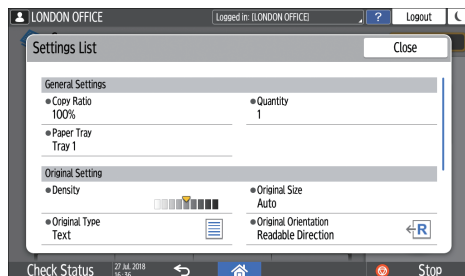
LONDON OFFICE
Logged in: [LONDON OFFICE]
?
Logout
Settings List
Close
General Settings
●Copy Ratio
100%
●Quantity
1
●Paper Tray
Tray 1
Original Setting
●Density
●Original Size
Auto
●Original Type
Text
●Original Orientation
Readable Direction
Check Status
27 Jul. 2018
16:36
Stop